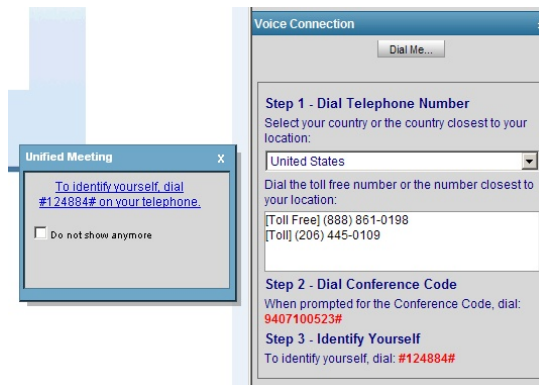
Unified Meeting X

To identify yourself, dial #124884# on your telephone.

Do not show anymore

Voice Connection

Dial Me...

Step 1 - Dial Telephone Number

Select your country or the country closest to your location:

United States

Dial the toll free number or the number closest to your location:

[Toll Free] (888) 861-0198
[Toll] (206) 445-0109

Step 2 - Dial Conference Code

When prompted for the Conference Code, dial: 9407100523#

Step 3 - Identify Yourself

To identify yourself, dial: #124884#